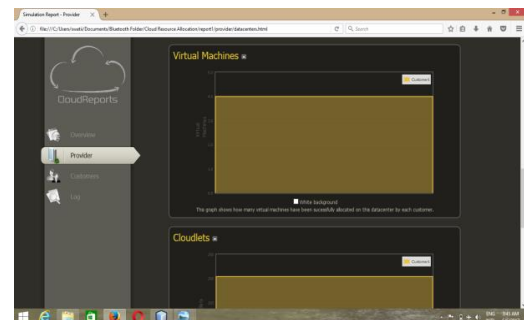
Simulation Report - Provider

file:///C:/Users/swati/Documents/Bluetooth Folder/Cloud Resource Allocation/report1/provider/datacenters.html

Search

CloudReports

Overview

Provider

Customers

Log

Virtual Machines

Customer1

White background

The graph shows how many virtual machines have been sucessfully allocated on the datacenter by each customer.

Cloudlets

Customer1

ENG